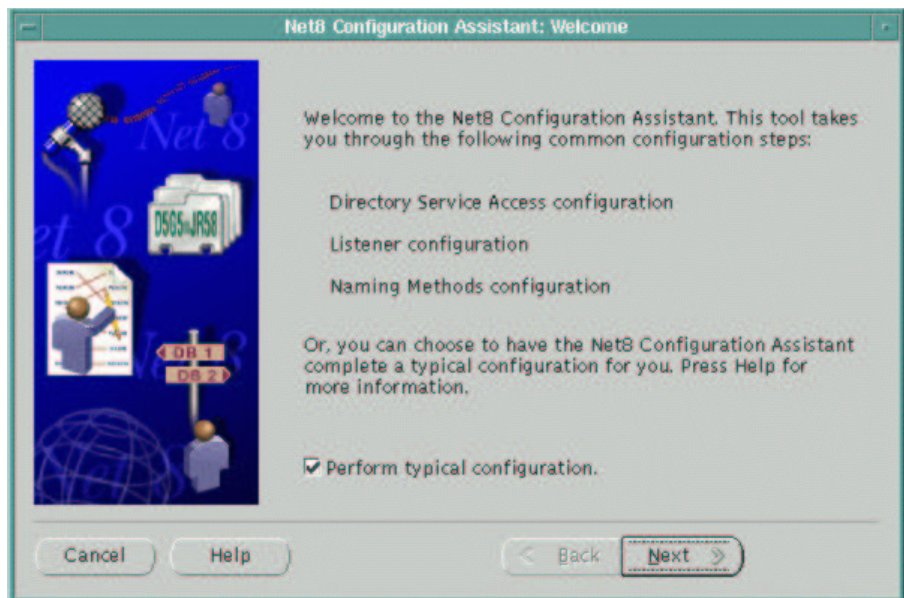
Net8 Configuration Assistant: Welcome

Net 8

D505 JR58

DB 1

DB 2

Welcome to the Net8 Configuration Assistant. This tool takes you through the following common configuration steps:

Directory Service Access configuration

Listener configuration

Naming Methods configuration

Or, you can choose to have the Net8 Configuration Assistant complete a typical configuration for you. Press Help for more information.

Perform typical configuration.

Cancel

Help

< Back

Next >>